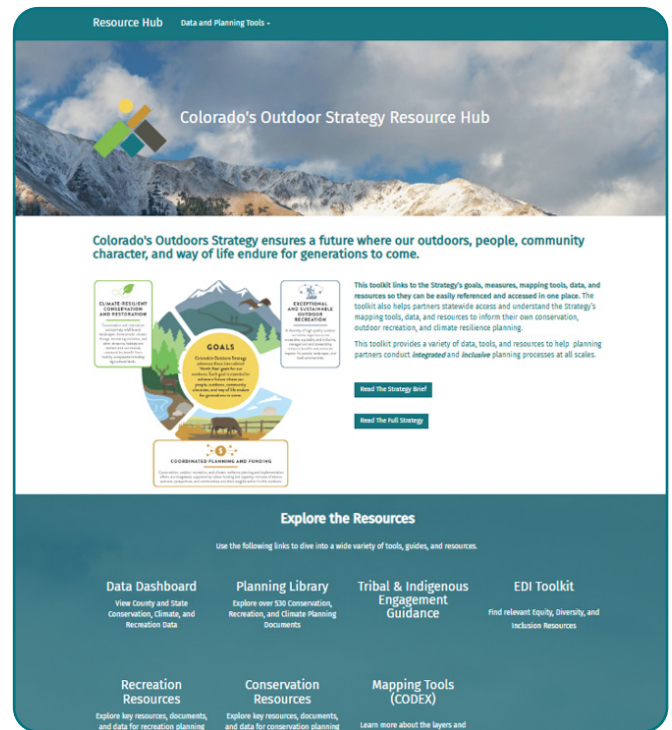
Resource Hub Data and Planning Tools ▾

Colorado's Outdoor Strategy Resource Hub

Colorado's Outdoors Strategy ensures a future where our outdoors, people, community character, and way of life endure for generations to come.

CLIMATE RESILIENT CONSERVATION AND RESTORATION

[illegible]

GOALS

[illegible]

EXCEPTIONAL AND SUSTAINABLE OUTDOOR RECREATION

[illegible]

COORDINATED PLANNING AND FUNDING

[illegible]

This toolkit links to the Strategy's goals, measures, mapping tools, data, and resources so they can be easily referenced and accessed in one place. The toolkit also helps partners statewide access and understand the Strategy's mapping tools, data, and resources to inform their own conservation, outdoor recreation, and climate resilience planning.

This toolkit provides a variety of data, tools, and resources to help planning partners conduct integrated and inclusive planning processes at all scales.

Read The Strategy Brief

Read The Full Strategy

Explore the Resources

Use the following links to dive into a wide variety of tools, guides, and resources.

Data Dashboard
View County and State Conservation, Climate, and Recreation Data

Planning Library
Explore over 530 Conservation, Recreation, and Climate Planning Documents

Tribal & Indigenous Engagement Guidance

EDI Toolkit
Find relevant Equity, Diversity, and Inclusion Resources

Recreation Resources
Explore key resources, documents, and data for recreation planning

Conservation Resources
Explore key resources, documents, and data for conservation planning

Mapping Tools (CODEX)
Learn more about the layers and